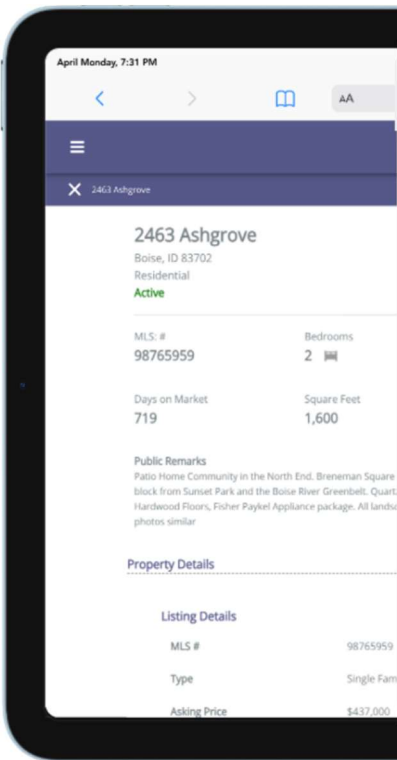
April Monday, 7:31 PM

AA

2463 Ashgrove

2463 Ashgrove
Boise, ID 83702
Residential
Active

MLS: #
98765959

Bedrooms
2

Days on Market
719

Square Feet
1,600

Public Remarks
Patio Home Community in the North End. Breneman Square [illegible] block from Sunset Park and the Boise River Greenbelt. Quart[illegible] Hardwood Floors, Fisher Paykel Appliance package. All landsc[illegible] photos similar

Property Details

Listing Details

| | |
|---|---|
| MLS # | 98765959 |
| Type | Single Fam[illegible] |
| Asking Price | $437,000 |